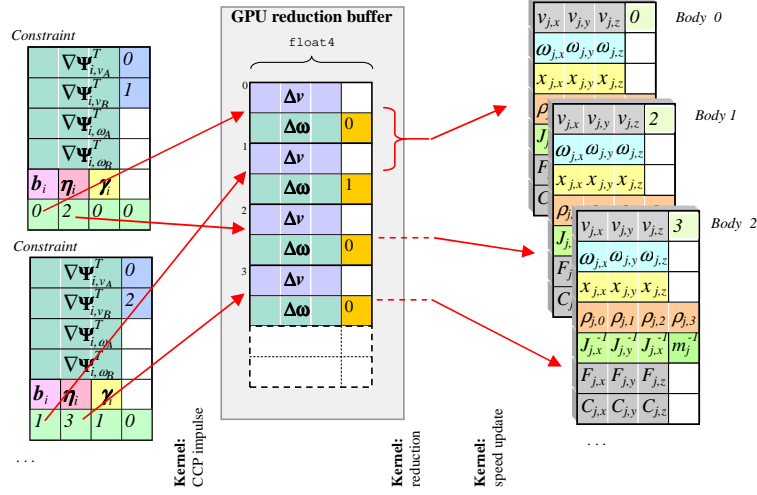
Constraint

| $\nabla\Psi_{i,v_A}^T$ | | | 0 |
|---|---|---|---|
| $\nabla\Psi_{i,v_B}^T$ | | | 1 |
| $\nabla\Psi_{i,\omega_A}^T$ | | | |
| $\nabla\Psi_{i,\omega_B}^T$ | | | |
| $b_i$ | $\eta_i$ | $\gamma_i$ | |
| 0 | 2 | 0 | 0 |

Constraint

| $\nabla\Psi_{i,v_A}^T$ | | | 0 |
|---|---|---|---|
| $\nabla\Psi_{i,v_B}^T$ | | | 2 |
| $\nabla\Psi_{i,\omega_A}^T$ | | | |
| $\nabla\Psi_{i,\omega_B}^T$ | | | |
| $b_i$ | $\eta_i$ | $\gamma_i$ | |
| 1 | 3 | 1 | 0 |

. . .

GPU reduction buffer

float4

0 $\Delta v$
$\Delta\omega$ 0
1 $\Delta v$
$\Delta\omega$ 1
2 $\Delta v$
$\Delta\omega$ 0
3 $\Delta v$
$\Delta\omega$ 0

Body 0

| $v_{j,x}$ | $v_{j,y}$ | $v_{j,z}$ | 0 |
|---|---|---|---|
| $\omega_{j,x}$ | $\omega_{j,y}$ | $\omega_{j,z}$ | |
| $x_{j,x}$ | $x_{j,y}$ | $x_{j,z}$ | |
| $\rho$ | | | |
| $J$ | | | |
| $F$ | | | |
| $C$ | | | |

Body 1

| $v_{j,x}$ | $v_{j,y}$ | $v_{j,z}$ | 2 |
|---|---|---|---|
| $\omega_{j,x}$ | $\omega_{j,y}$ | $\omega_{j,z}$ | |
| $x_{j,x}$ | $x_{j,y}$ | $x_{j,z}$ | |
| $\rho_j$ | | | |
| $J_j$ | | | |
| $F_j$ | | | |
| $C_j$ | | | |

Body 2

| $v_{j,x}$ | $v_{j,y}$ | $v_{j,z}$ | 3 |
|---|---|---|---|
| $\omega_{j,x}$ | $\omega_{j,y}$ | $\omega_{j,z}$ | |
| $x_{j,x}$ | $x_{j,y}$ | $x_{j,z}$ | |
| $\rho_{j,0}$ | $\rho_{j,1}$ | $\rho_{j,2}$ | $\rho_{j,3}$ |
| $J_{j,x}^{-1}$ | $J_{j,y}^{-1}$ | $J_{j,x}^{-1}$ | $m_j^{-1}$ |
| $F_{j,x}$ | $F_{j,y}$ | $F_{j,z}$ | |
| $C_{j,x}$ | $C_{j,y}$ | $C_{j,z}$ | |

. . .

Kernel: CCP impulse

Kernel: reduction

Kernel: speed update